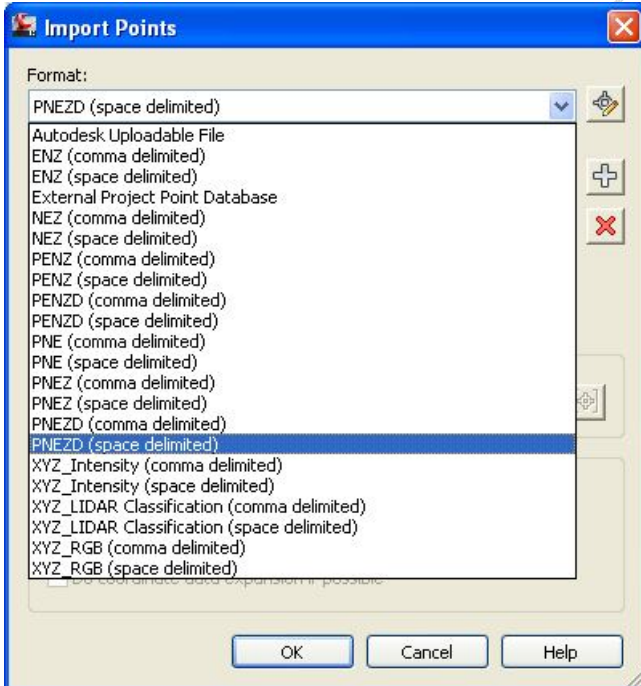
Import Points

Format:

PNEZD (space delimited)

Autodesk Uploadable File
ENZ (comma delimited)
ENZ (space delimited)
External Project Point Database
NEZ (comma delimited)
NEZ (space delimited)
PENZ (comma delimited)
PENZ (space delimited)
PENZD (comma delimited)
PENZD (space delimited)
PNE (comma delimited)
PNE (space delimited)
PNEZ (comma delimited)
PNEZ (space delimited)
PNEZD (comma delimited)
PNEZD (space delimited)
XYZ_Intensity (comma delimited)
XYZ_Intensity (space delimited)
XYZ_LIDAR Classification (comma delimited)
XYZ_LIDAR Classification (space delimited)
XYZ_RGB (comma delimited)
XYZ_RGB (space delimited)

Do coordinate data expansion if possible

OK Cancel Help